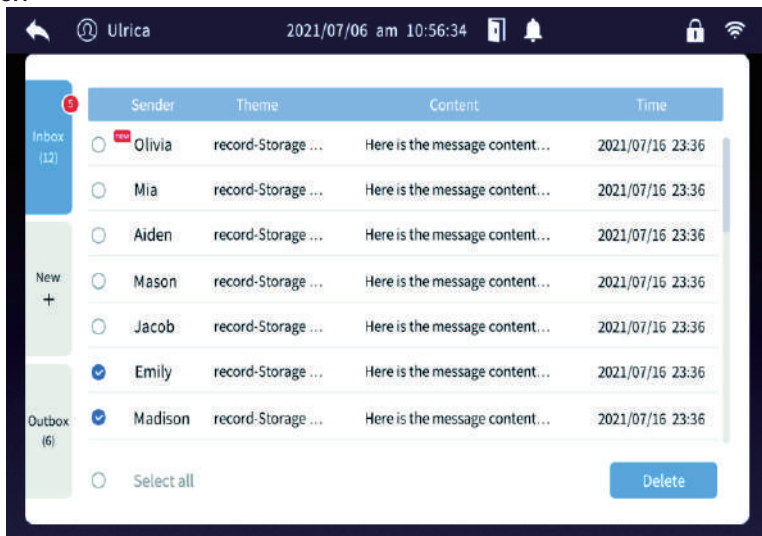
Ulrica 2021/07/06 am 10:56:34

5
Inbox
(12)

New
+

Outbox
(6)

| Sender | Theme | Content | Time |
|---|---|---|---|
| new Olivia | record-Storage ... | Here is the message content... | 2021/07/16 23:36 |
| Mia | record-Storage ... | Here is the message content... | 2021/07/16 23:36 |
| Aiden | record-Storage ... | Here is the message content... | 2021/07/16 23:36 |
| Mason | record-Storage ... | Here is the message content... | 2021/07/16 23:36 |
| Jacob | record-Storage ... | Here is the message content... | 2021/07/16 23:36 |
| Emily | record-Storage ... | Here is the message content... | 2021/07/16 23:36 |
| Madison | record-Storage ... | Here is the message content... | 2021/07/16 23:36 |

Select all

Delete